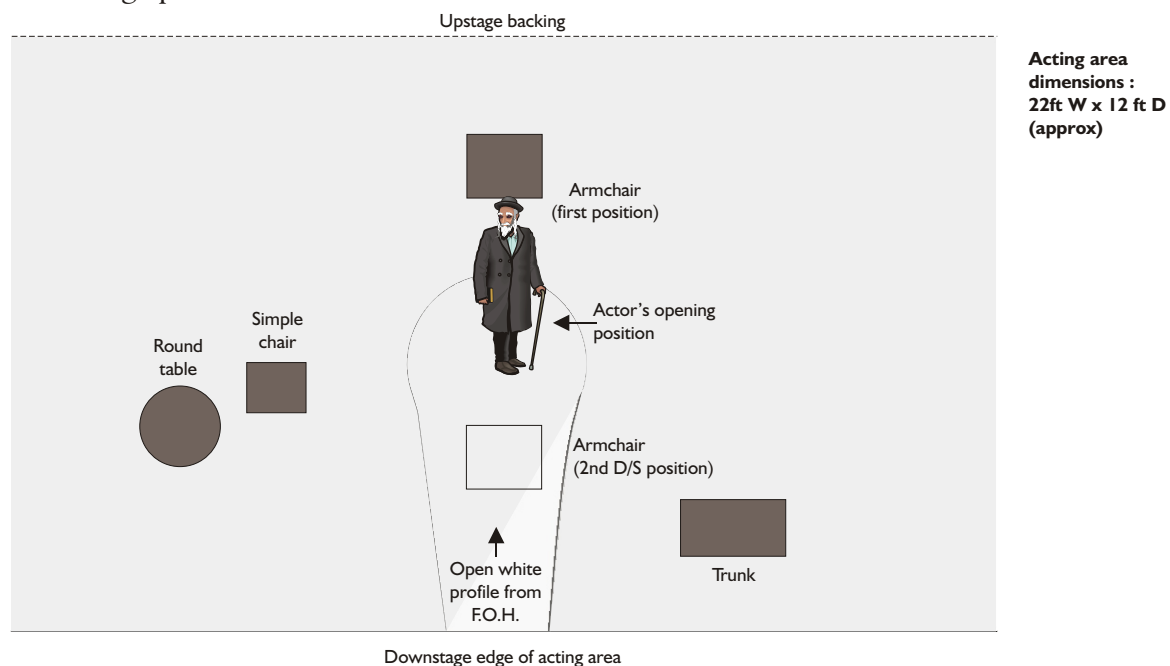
Upstage backing

Acting area dimensions : 22ft W x 12 ft D (approx)

Armchair (first position)

Actor's opening position

Simple chair

Round table

Armchair (2nd D/S position)

Trunk

Open white profile from F.O.H.

Downstage edge of acting area